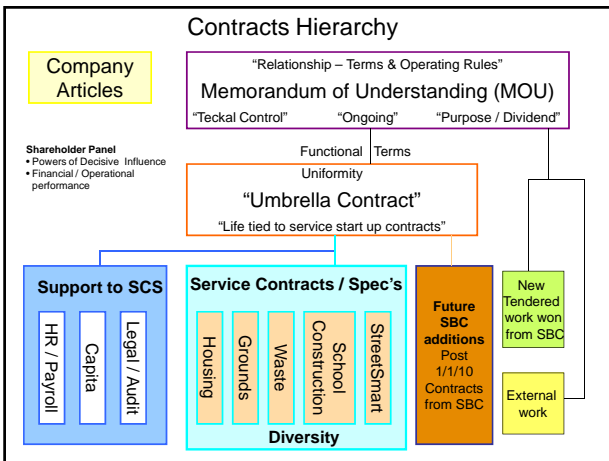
Contracts Hierarchy

Company Articles

"Relationship – Terms & Operating Rules"
Memorandum of Understanding (MOU)
"Teckal Control" "Ongoing" "Purpose / Dividend"

Shareholder Panel
• Powers of Decisive Influence
• Financial / Operational performance

Functional Terms

Uniformity
"Umbrella Contract"
"Life tied to service start up contracts"

Support to SCS
HR / Payroll
Capita
Legal / Audit

Service Contracts / Spec's
Housing
Grounds
Waste
School Construction
StreetSmart
Diversity

Future SBC additions Post 1/1/10 Contracts from SBC

New Tendered work won from SBC

External work